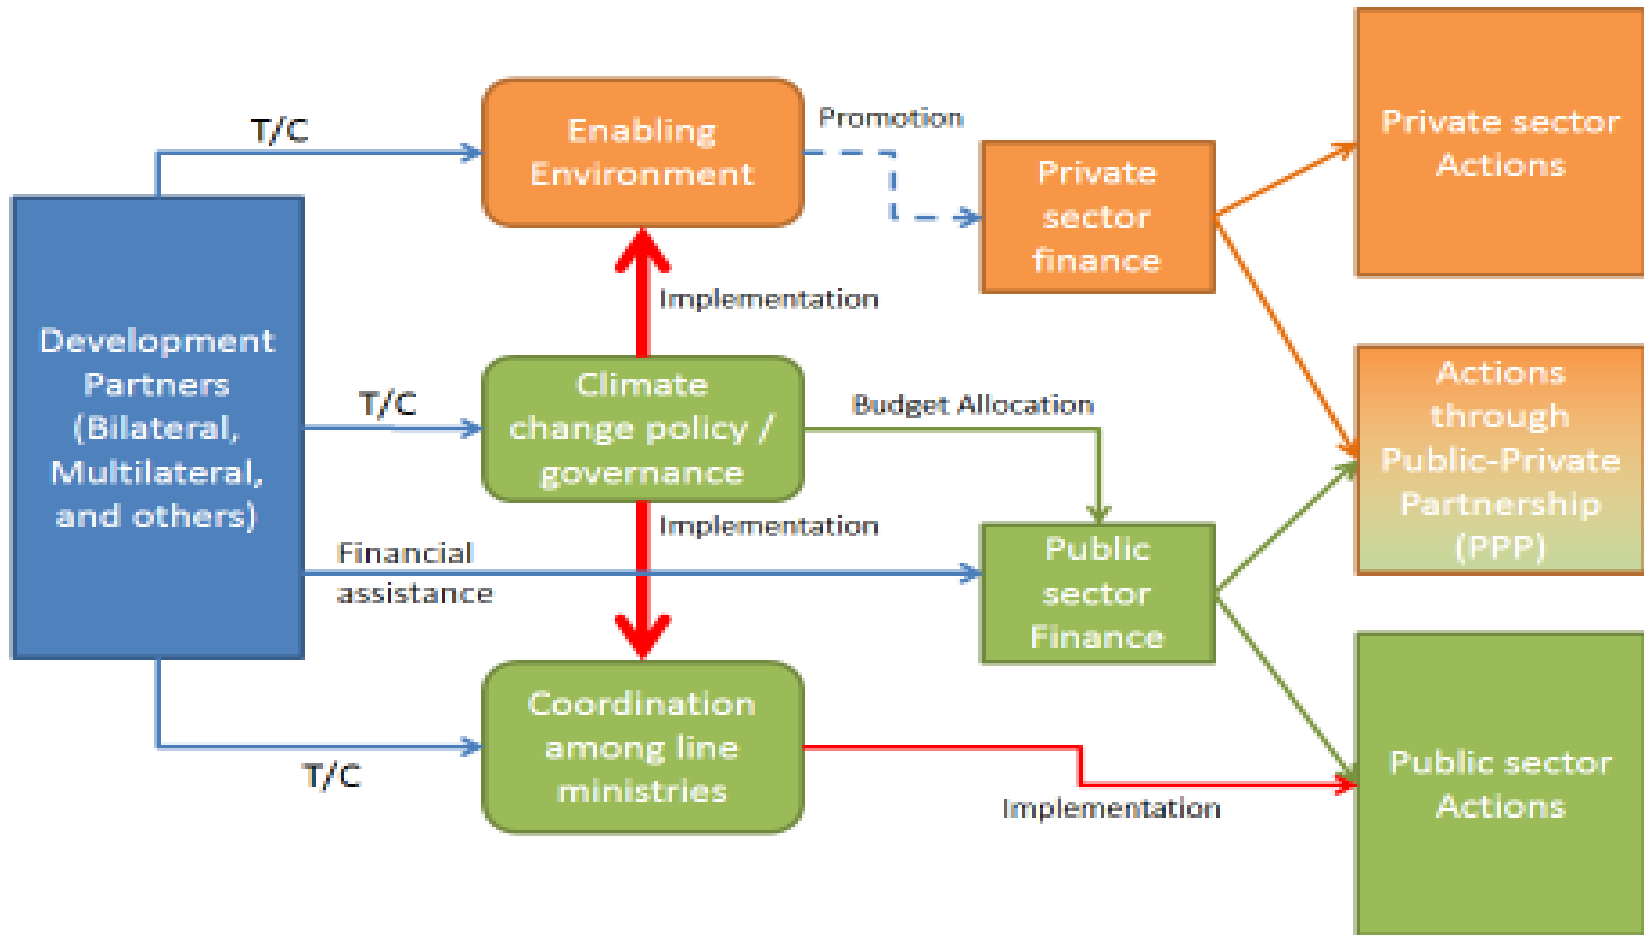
T/C

Enabling Environment

Promotion

Private sector finance

Private sector Actions

Implementation

Development Partners (Bilateral, Multilateral, and others)

T/C

Climate change policy / governance

Budget Allocation

Actions through Public-Private Partnership (PPP)

Implementation

Financial assistance

Public sector Finance

T/C

Coordination among line ministries

Implementation

Public sector Actions